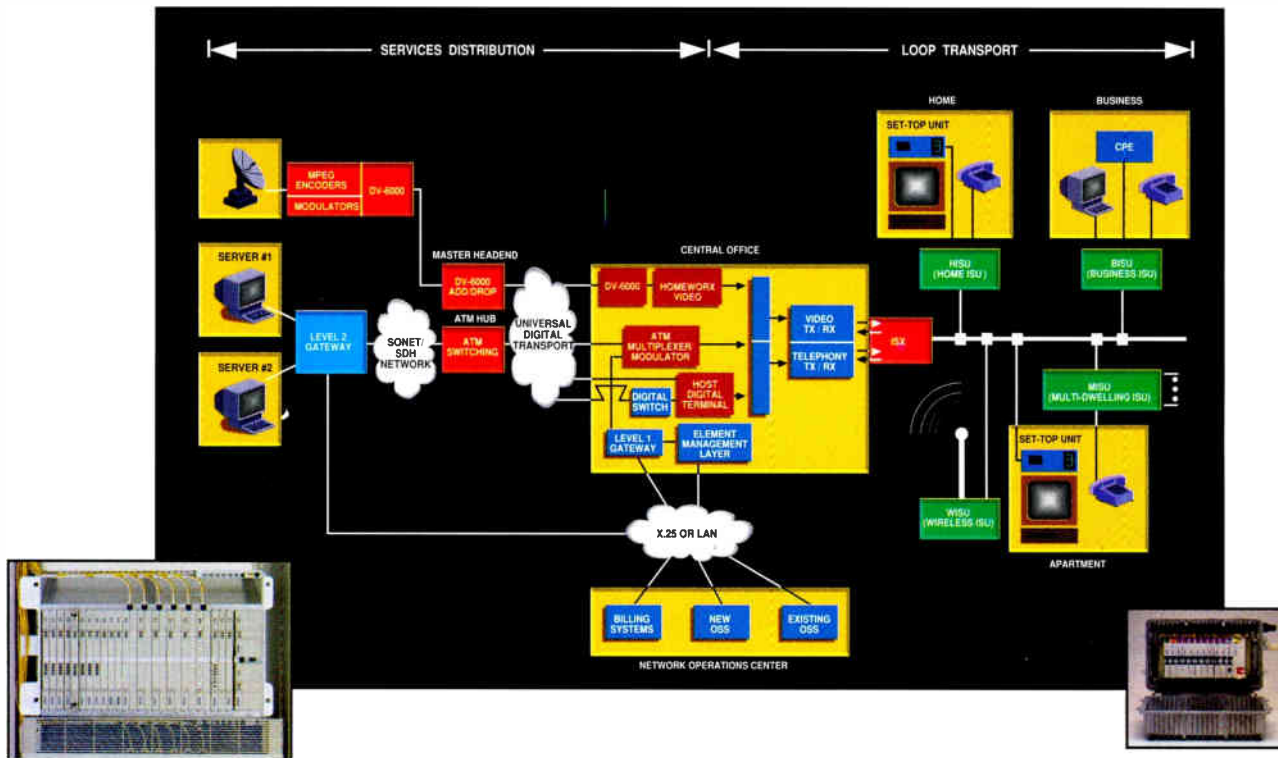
SERVICES DISTRIBUTION

LOOP TRANSPORT

HOME

BUSINESS

SET-TOP UNIT

CPE

MPEG ENCODERS

MODULATORS

DV-6000

SERVER #1

SERVER #2

MASTER HEADEND

DV-6000 ADD/DROP

ATM HUB

ATM SWITCHING

LEVEL 2 GATEWAY

SONET/ SDH NETWORK

UNIVERSAL DIGITAL TRANSPORT

CENTRAL OFFICE

DV-6000

HOMEWORX VIDEO

ATM MULTIPLEXER MODULATOR

DIGITAL SWITCH

HOST DIGITAL TERMINAL

LEVEL 1 GATEWAY

ELEMENT MANAGEMENT LAYER

VIDEO TX / RX

TELEPHONY TX / RX

ISX

HISU (HOME ISU)

BISU (BUSINESS ISU)

MISU (MULTI-DWELLING ISU)

SET-TOP UNIT

WISU (WIRELESS ISU)

APARTMENT

X.25 OR LAN

BILLING SYSTEMS

NEW OSS

EXISTING OSS

NETWORK OPERATIONS CENTER